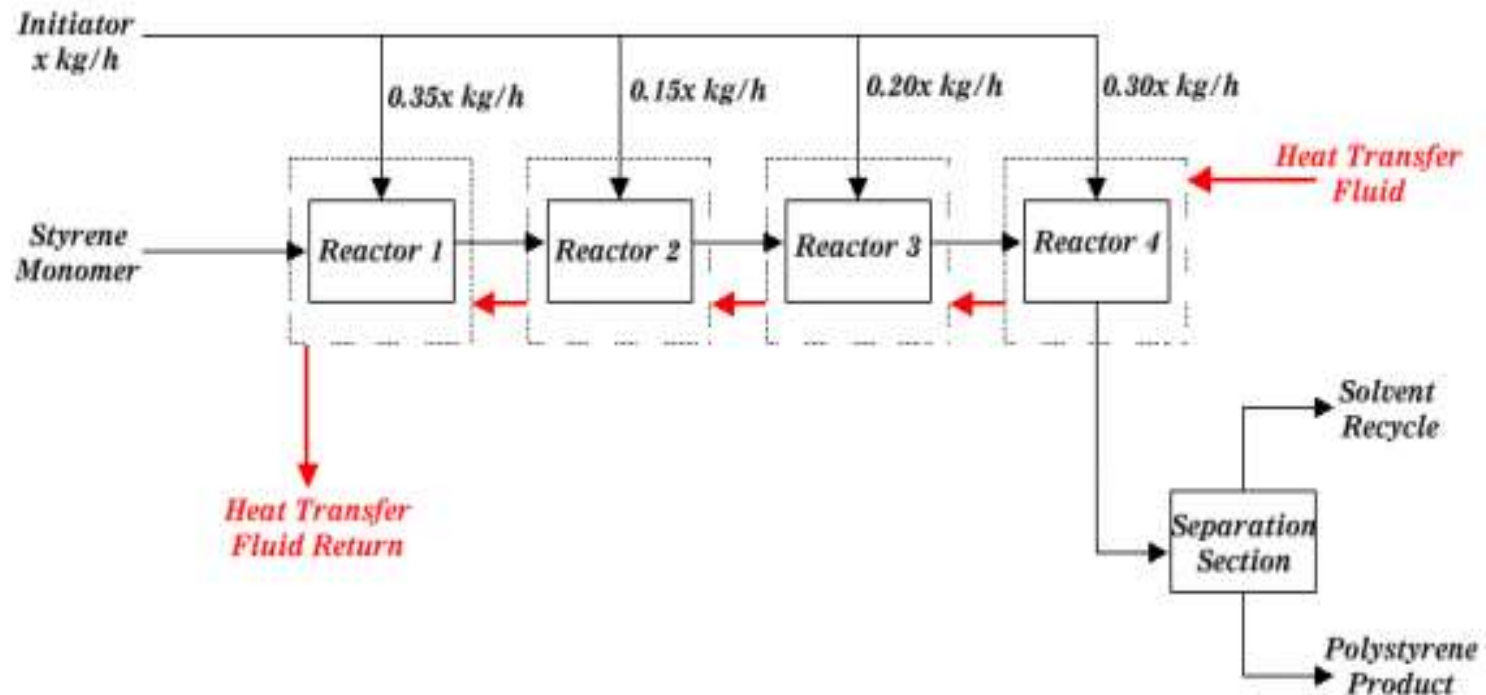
Initiator
x kg/h

0.35x kg/h

0.15x kg/h

0.20x kg/h

0.30x kg/h

Heat Transfer Fluid

Styrene Monomer

Reactor 1

Reactor 2

Reactor 3

Reactor 4

Heat Transfer Fluid Return

Solvent Recycle

Separation Section

Polystyrene Product